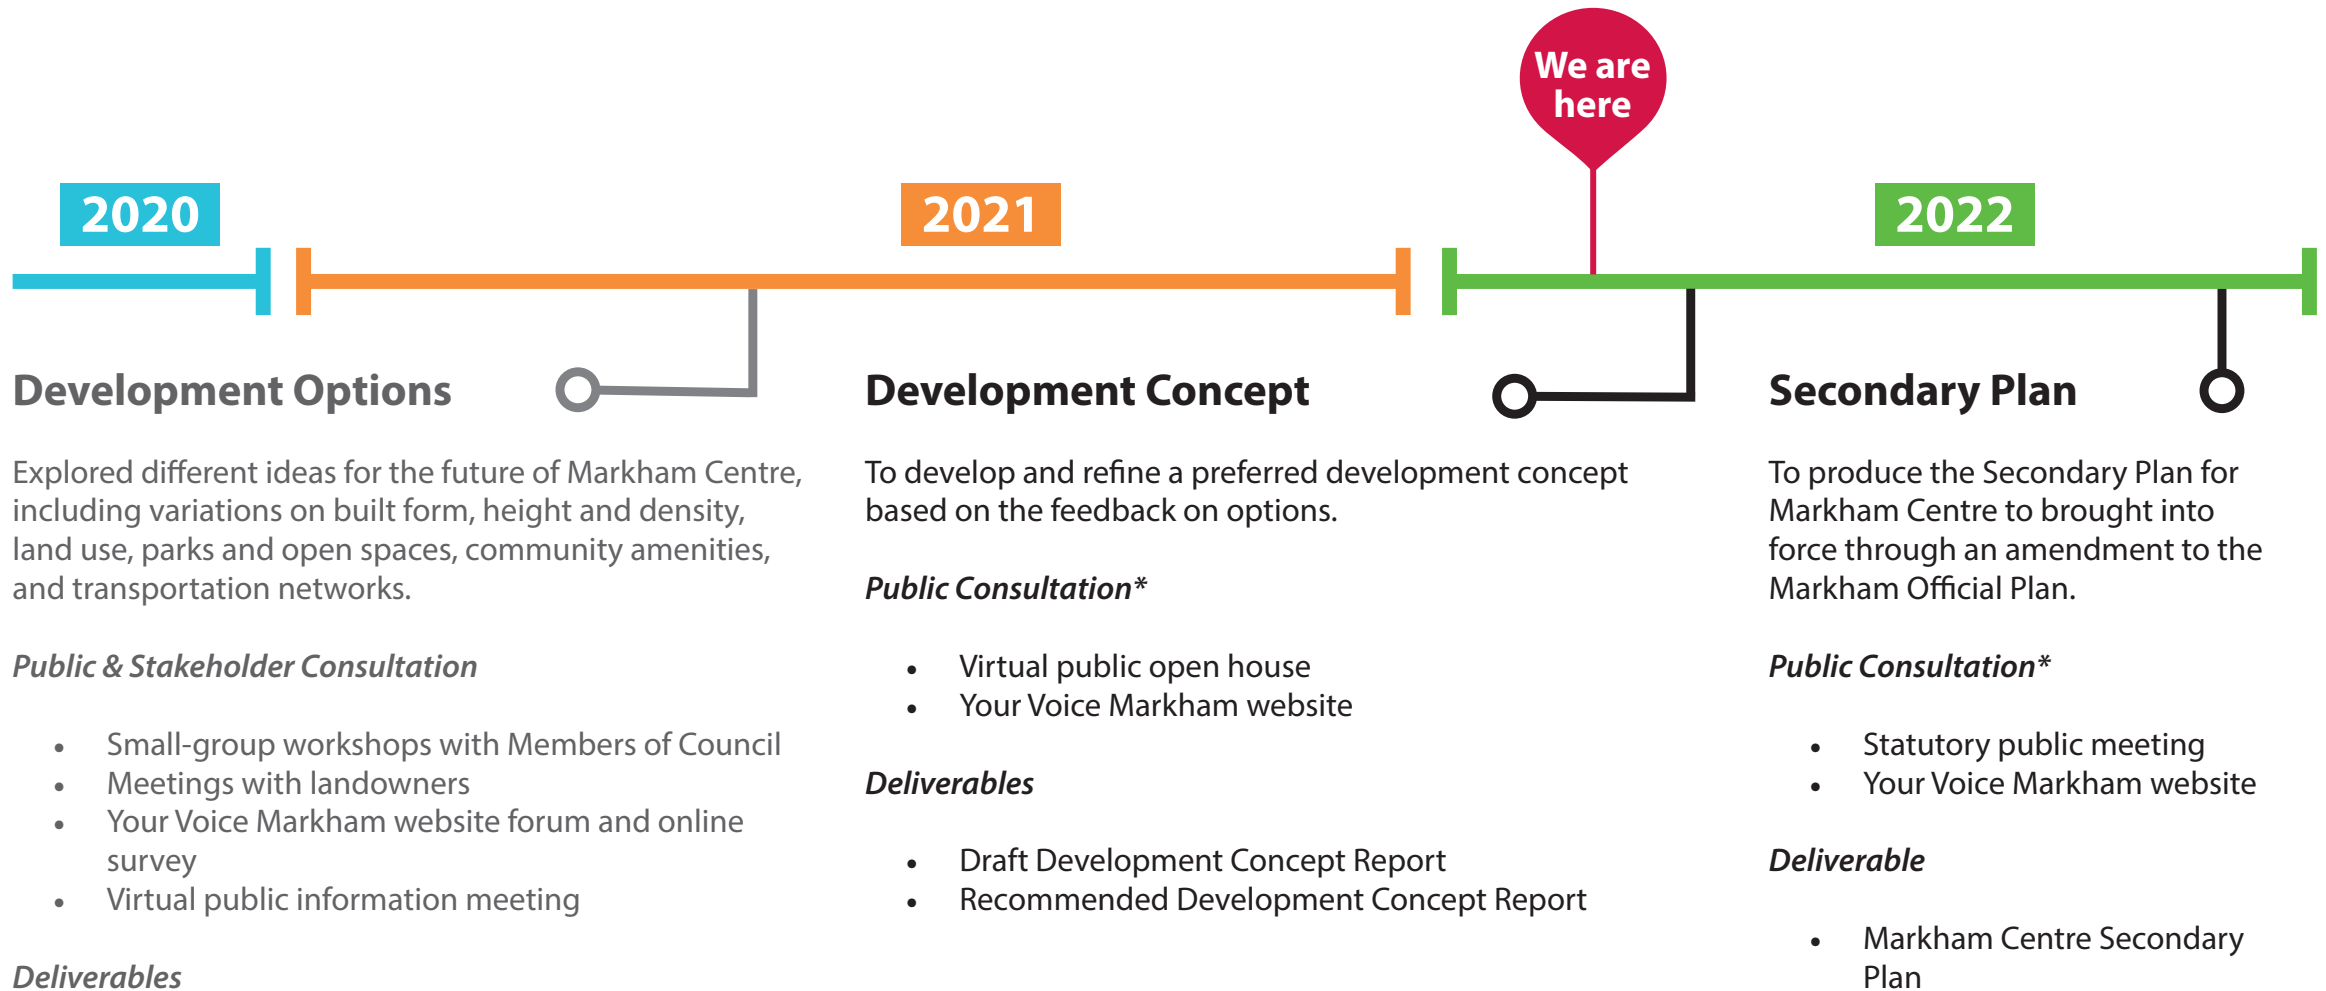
We are here

2020

2021

2022

Development Options

Explored different ideas for the future of Markham Centre, including variations on built form, height and density, land use, parks and open spaces, community amenities, and transportation networks.

*Public & Stakeholder Consultation*

- Small-group workshops with Members of Council
- Meetings with landowners
- Your Voice Markham website forum and online survey
- Virtual public information meeting

*Deliverables*

Development Concept

To develop and refine a preferred development concept based on the feedback on options.

*Public Consultation\**

- Virtual public open house
- Your Voice Markham website

*Deliverables*

- Draft Development Concept Report
- Recommended Development Concept Report

Secondary Plan

To produce the Secondary Plan for Markham Centre to brought into force through an amendment to the Markham Official Plan.

*Public Consultation\**

- Statutory public meeting
- Your Voice Markham website

*Deliverable*

- Markham Centre Secondary Plan